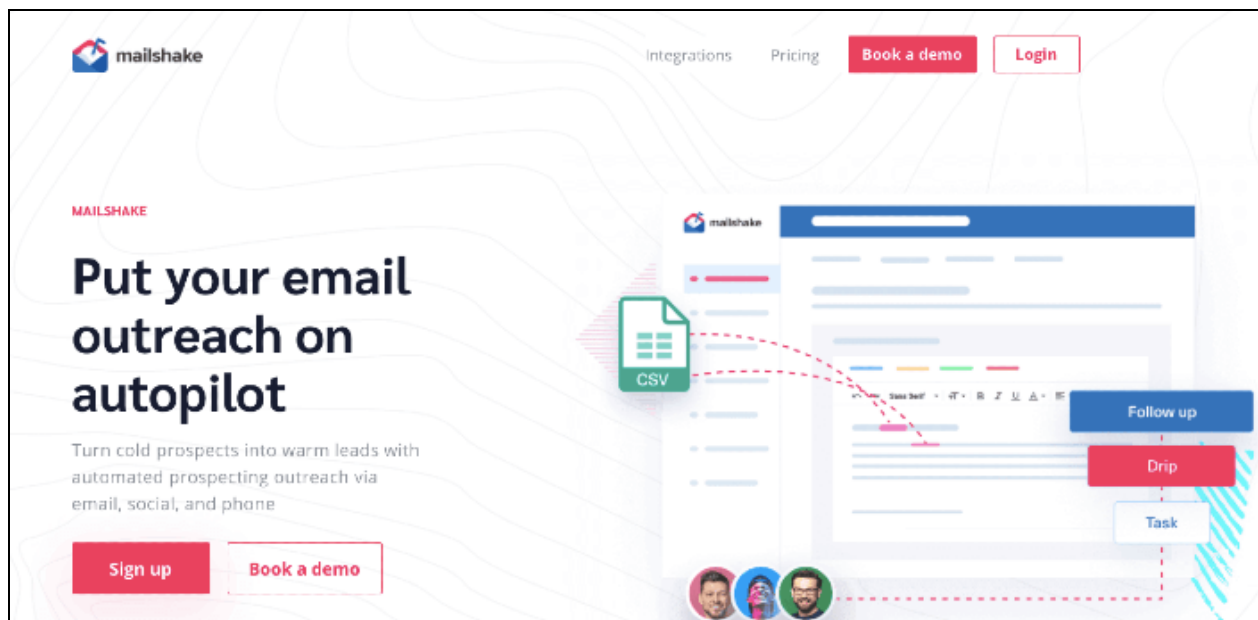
mailshake

Integrations Pricing Book a demo Login

MAILSHAKE

Put your email outreach on autopilot

Turn cold prospects into warm leads with automated prospecting outreach via email, social, and phone

Sign up Book a demo

mailshake

CSV

Sans Serif

B I U A

Follow up

Drip

Task